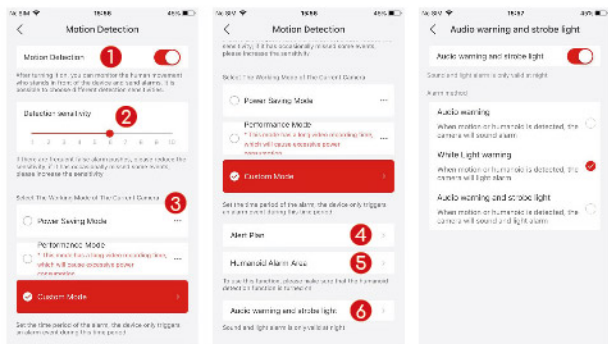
15:56 49%

<

Motion Detection

Motion Detection 1

After turning it on, you can monitor the human movement when a body is there in the device and send alarms. It is recommended to choose different detection since it does.

Detection sensitivity 2

1 2 3 4 5 6 7 8 9 10

If there are frequently false alarm pushes, please reduce the sensitivity. If there are occasionally missed alarm events, please increase the sensitivity.

Select The Working Mode of The Current Camera 3

Power Saving Mode ···

Performance Mode
* The mode for a long video recording time, which will cause excessive power consumption

Custom Mode >

Set the time period of the alarm, the device only triggers an alarm event during this time period

15:56 49%

<

Motion Detection

sensitivity. If there are occasionally missed alarm events, please increase the sensitivity.

Select the Working Mode of the Current Camera

Power Saving Mode ···

Performance Mode
* The mode for a long video recording time, which will cause excessive power consumption

Custom Mode >

Set the time period of the alarm, the device only triggers an alarm event during this time period

Alert Plan 4 >

Humanoid Alarm Area 5 >

To use this function, please make sure that the humanoid detection function is turned on

Audio warning and strobe light 6 >

Sound and light alarm is only valid at night

15:57 49%

<

Audio warning and strobe light

Audio warning and strobe light

Sound and light alarm is only valid at night

Alarm method

Audio warning
When motion or humanoid is detected, the camera will sound alarm

White Light warning
When motion or humanoid is detected, the camera will light alarm

Audio warning and strobe light
When motion or humanoid is detected, the camera will sound and light alarm